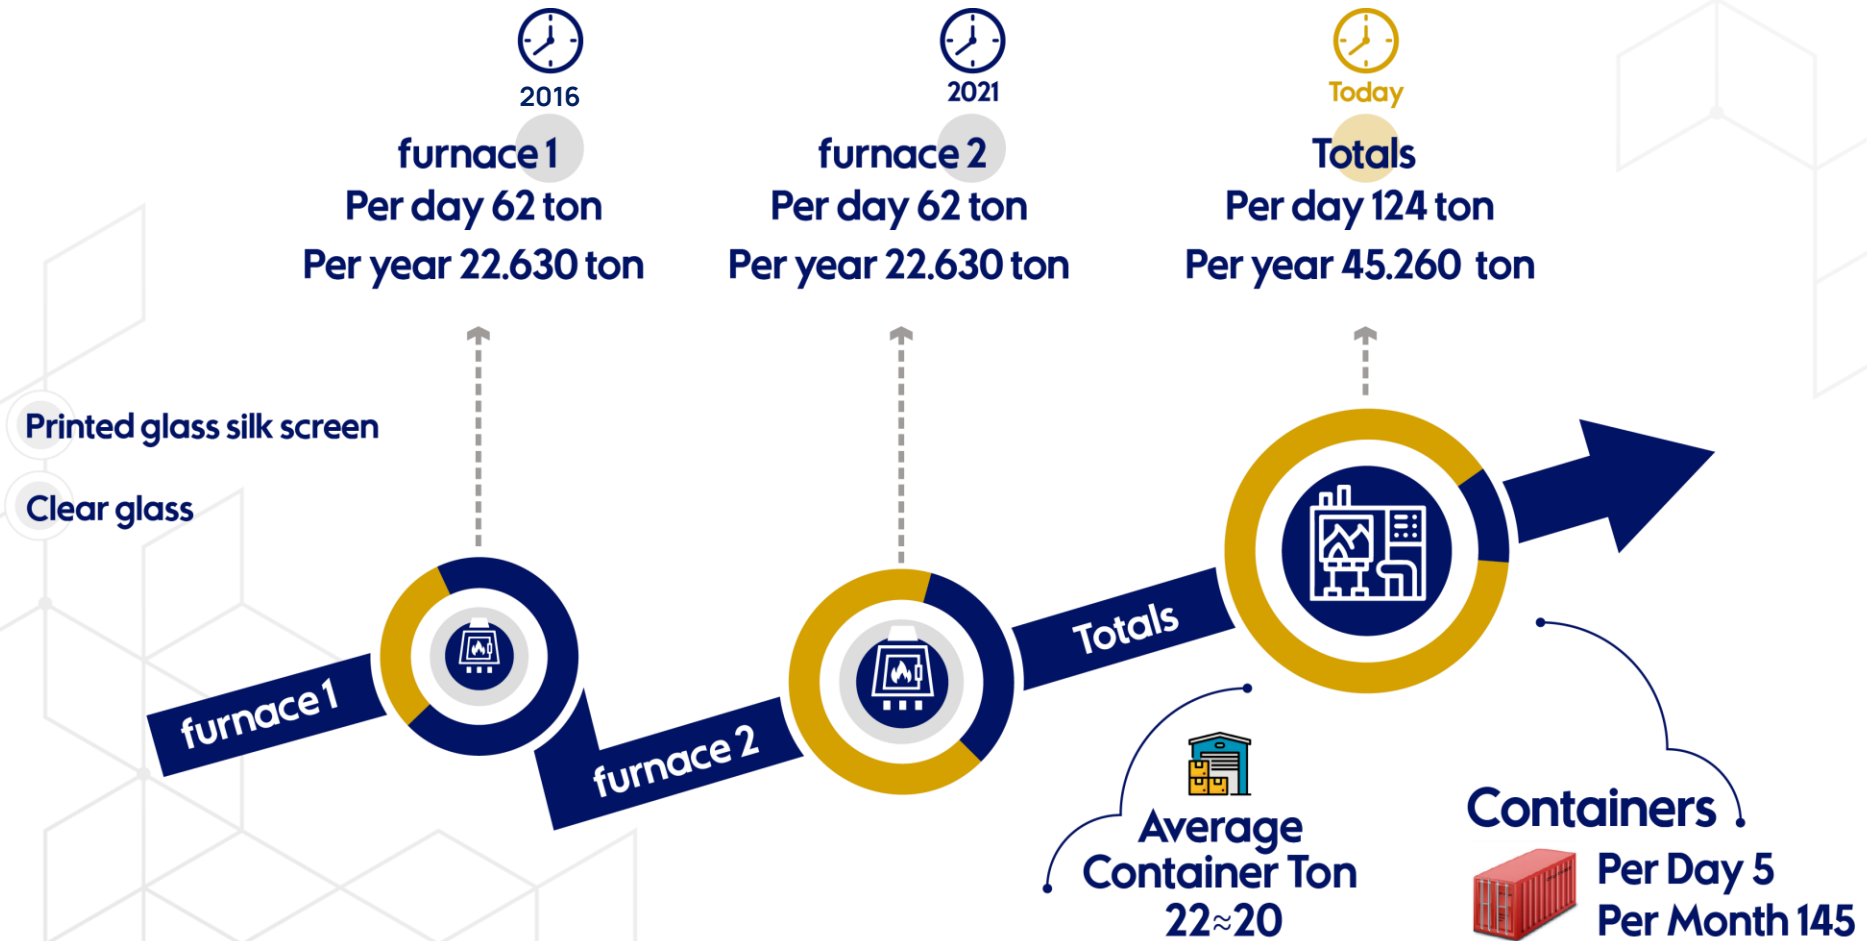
2016
furnace 1
Per day 62 ton
Per year 22.630 ton

2021
furnace 2
Per day 62 ton
Per year 22.630 ton

Today
Totals
Per day 124 ton
Per year 45.260 ton

Printed glass silk screen

Clear glass

furnace 1

furnace 2

Totals

Average Container Ton
22≈20

Containers
Per Day 5
Per Month 145